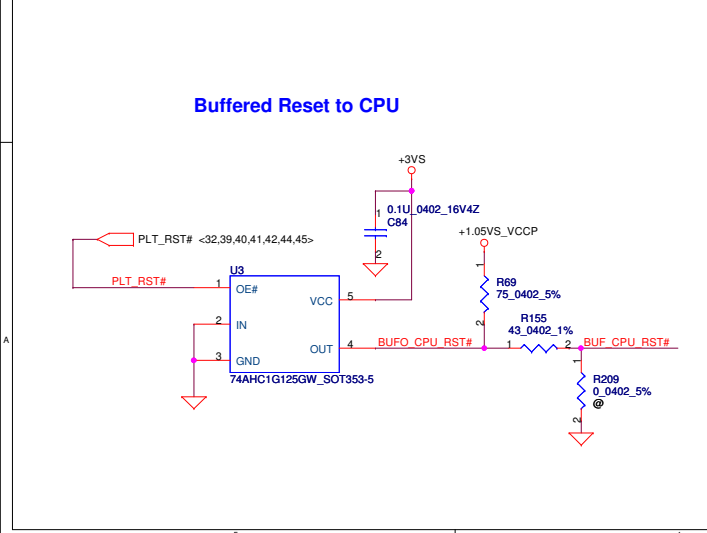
Buffered Reset to CPU

+3VS

1 0.1U_0402_16V4Z
C84
2

PLT_RST# <32,39,40,41,42,44,45>

+1.05VS_VCCP

1
R69
75_0402_5%
2

U3
PLT_RST# 1 OE#
VCC 5
2 IN
3 GND
OUT 4
74AHC1G125GW_SOT353-5

BUFO_CPU_RST#

R155
43_0402_1%
1 2
BUF_CPU_RST#

1
R209
0_0402_5%
@
2

A